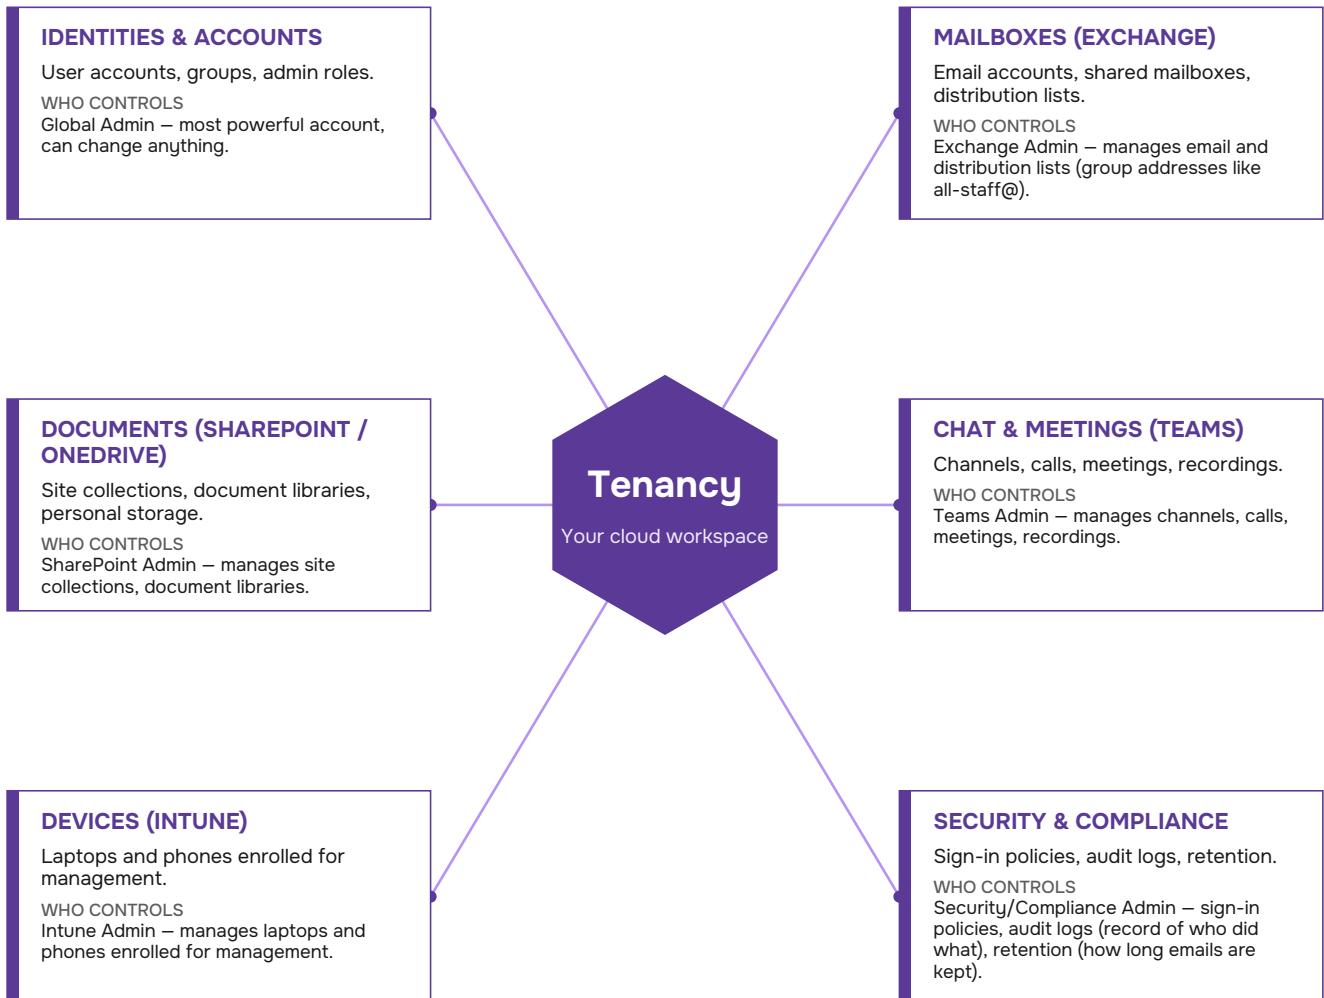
IDENTITIES & ACCOUNTS

User accounts, groups, admin roles.

WHO CONTROLS
Global Admin — most powerful account, can change anything.

MAILBOXES (EXCHANGE)

Email accounts, shared mailboxes, distribution lists.

WHO CONTROLS
Exchange Admin — manages email and distribution lists (group addresses like all-staff@).

Tenancy

Your cloud workspace

DOCUMENTS (SHAREPOINT / ONEDRIVE)

Site collections, document libraries, personal storage.

WHO CONTROLS
SharePoint Admin — manages site collections, document libraries.

CHAT & MEETINGS (TEAMS)

Channels, calls, meetings, recordings.

WHO CONTROLS
Teams Admin — manages channels, calls, meetings, recordings.

DEVICES (INTUNE)

Laptops and phones enrolled for management.

WHO CONTROLS
Intune Admin — manages laptops and phones enrolled for management.

SECURITY & COMPLIANCE

Sign-in policies, audit logs, retention.

WHO CONTROLS
Security/Compliance Admin — sign-in policies, audit logs (record of who did what), retention (how long emails are kept).